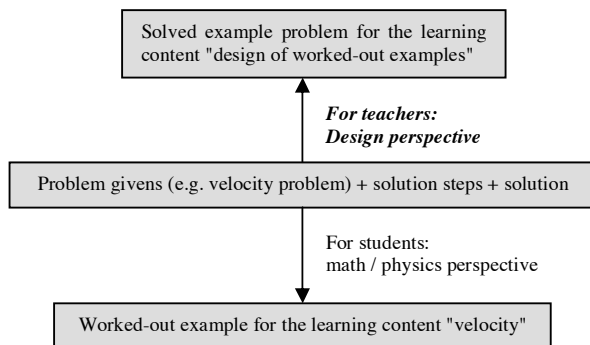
Solved example problem for the learning content "design of worked-out examples"

***For teachers: Design perspective***

Problem givens (e.g. velocity problem) + solution steps + solution

For students: math / physics perspective

Worked-out example for the learning content "velocity"